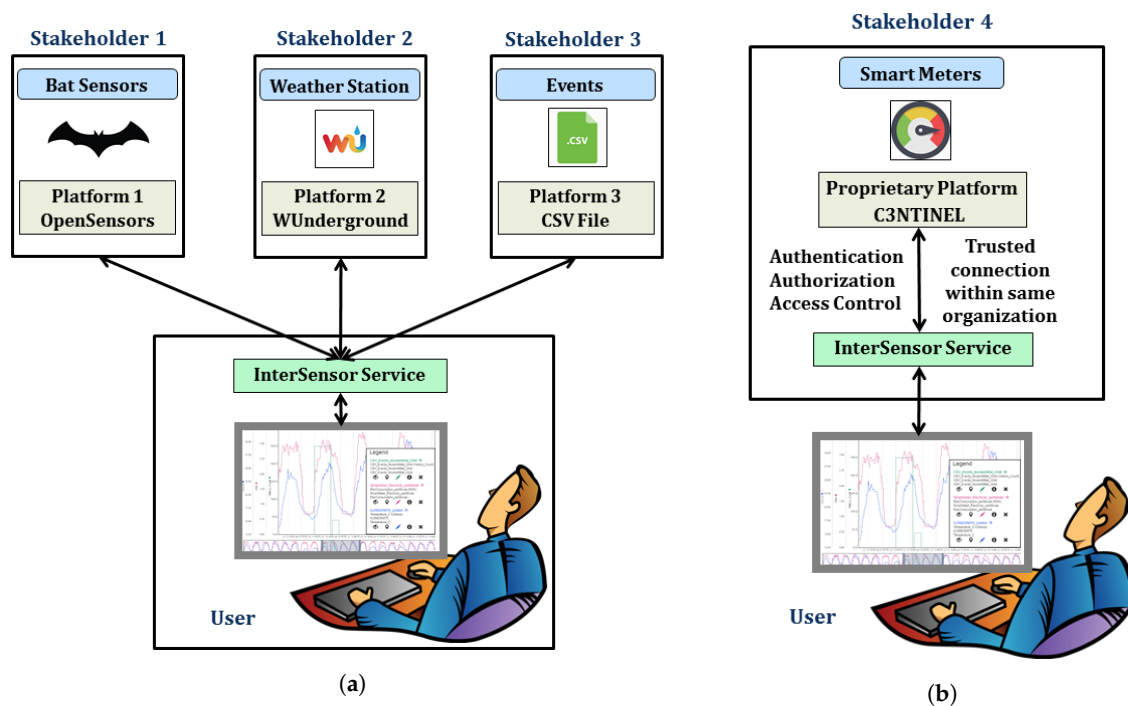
Stakeholder 1

Bat Sensors

Platform 1
OpenSensors

Stakeholder 2

Weather Station

Platform 2
WUnderground

Stakeholder 3

Events

.CSV

Platform 3
CSV File

InterSensor Service

Legend

User

(a)

Stakeholder 4

Smart Meters

Proprietary Platform
C3NTINEL

Authentication
Authorization
Access Control

Trusted connection within same organization

InterSensor Service

Legend

User

(b)